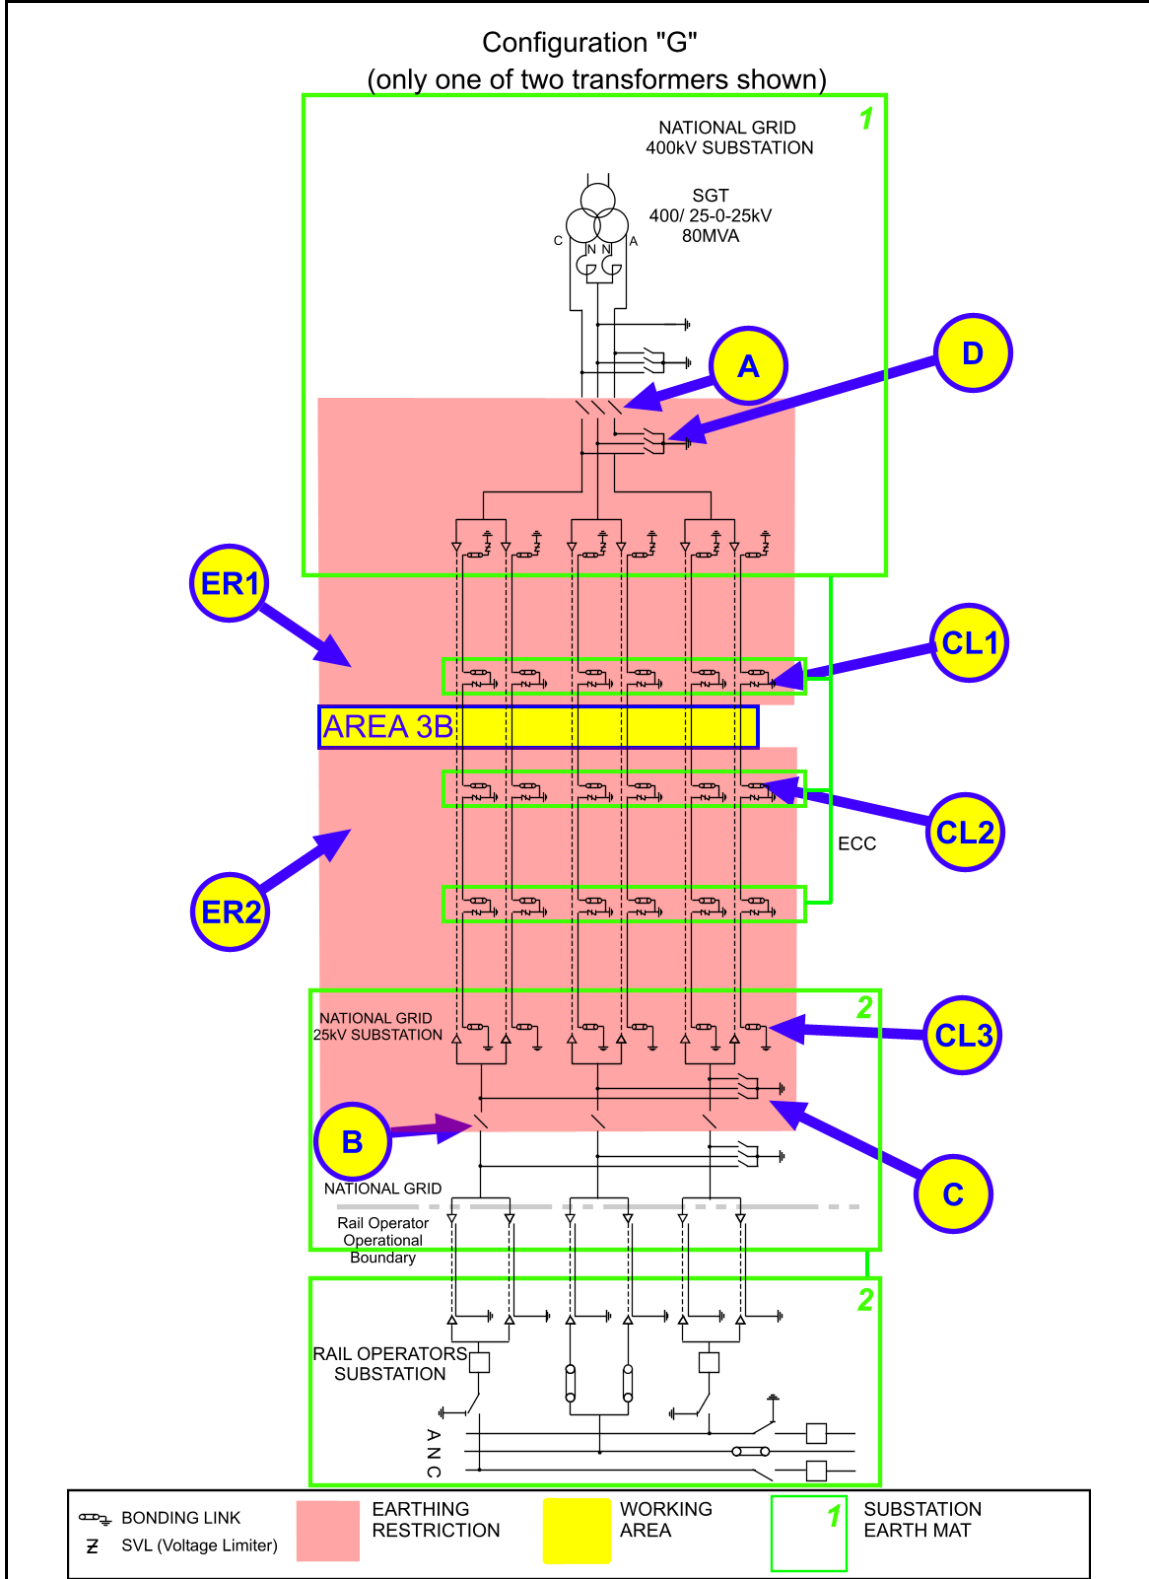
Configuration "G"
(only one of two transformers shown)

1

NATIONAL GRID
400kV SUBSTATION

SGT
400/ 25-0-25kV
80MVA

C N N A

A

D

ER1

CL1

AREA 3B

CL2

ECC

ER2

2

NATIONAL GRID
25kV SUBSTATION

CL3

B

C

NATIONAL GRID

Rail Operator
Operational
Boundary

2

RAIL OPERATORS
SUBSTATION

A N C

BONDING LINK
SVL (Voltage Limiter)

EARTHING
RESTRICTION

WORKING
AREA

1

SUBSTATION
EARTH MAT